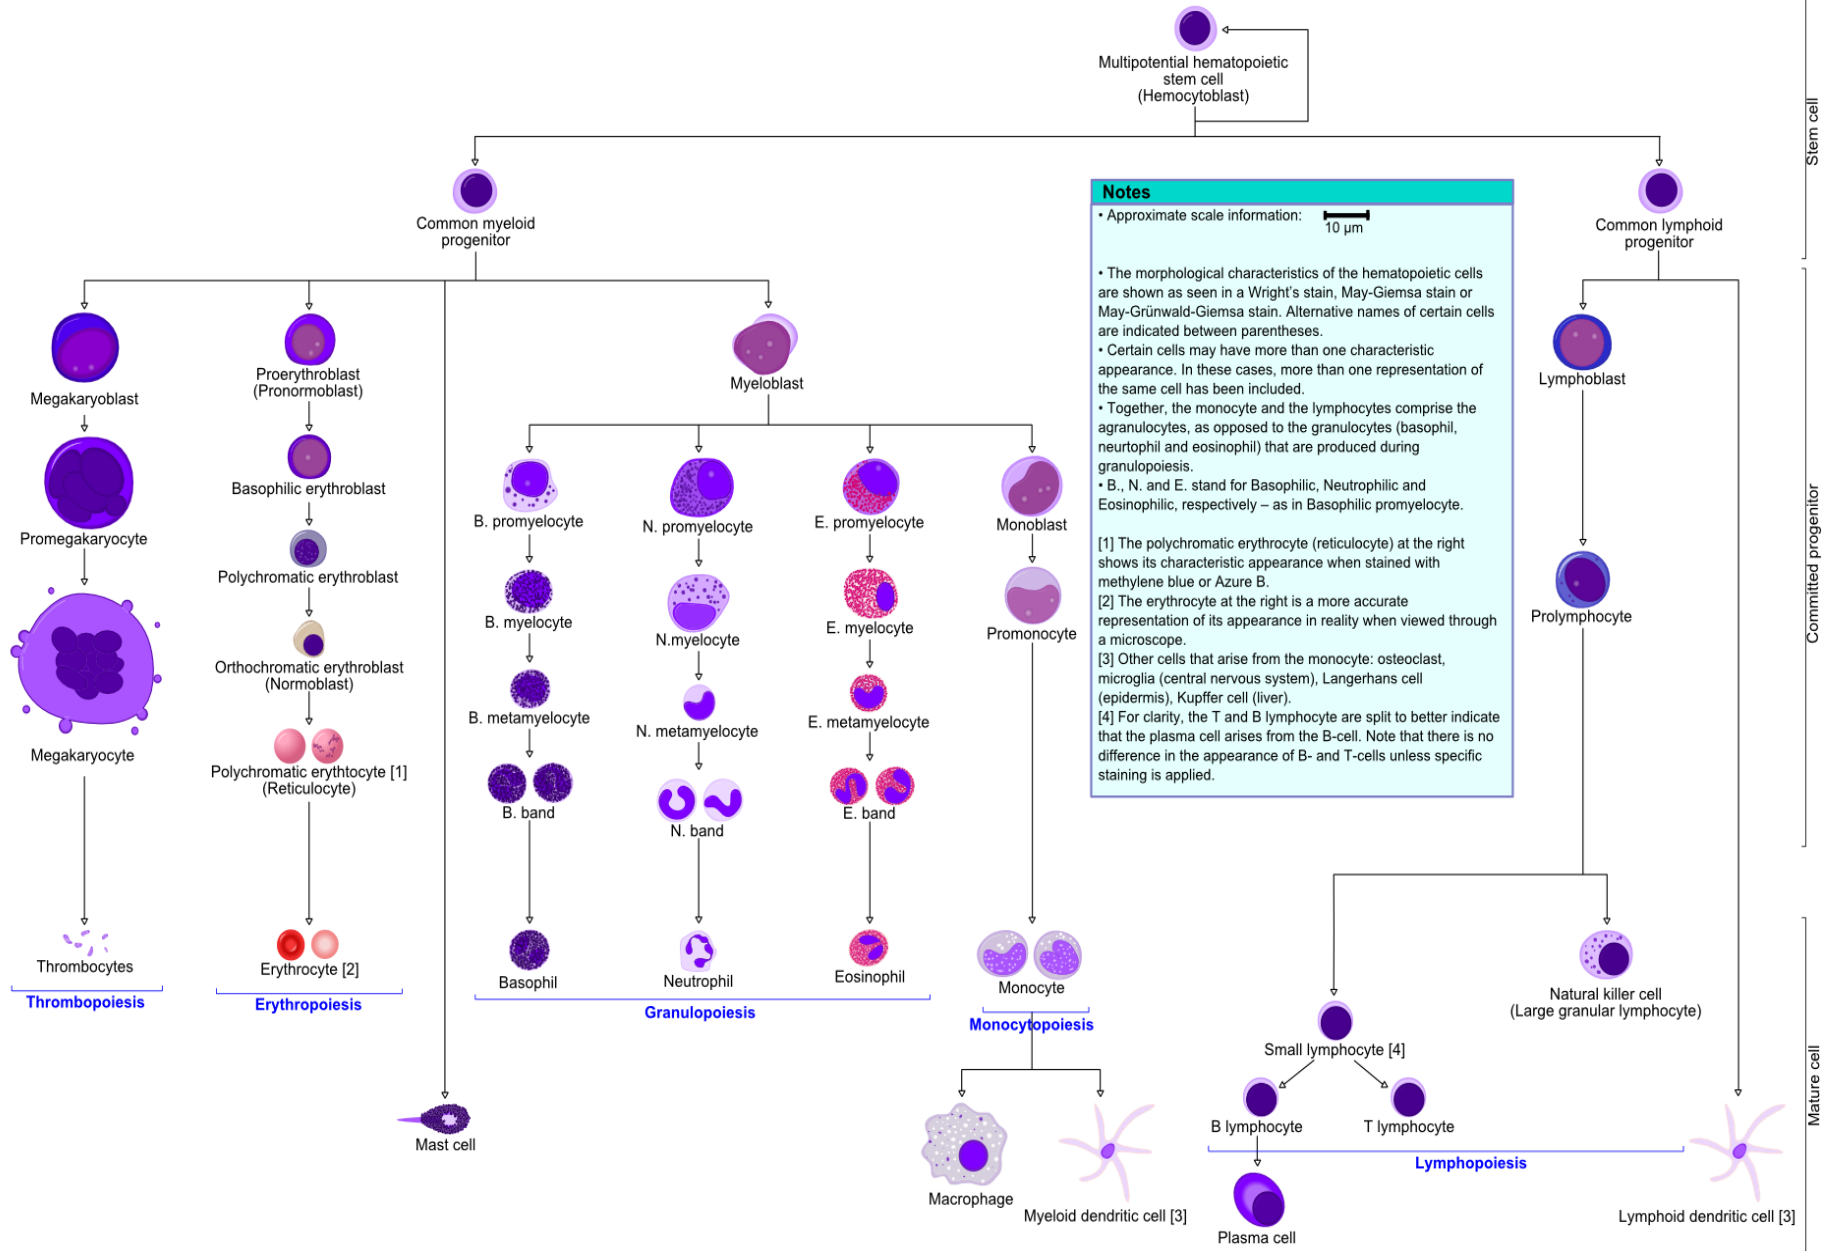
Multipotential hematopoietic stem cell (Hemocytoblast)

Stem cell

Common myeloid progenitor

Common lymphoid progenitor

Notes
• Approximate scale information: 10 µm

• The morphological characteristics of the hematopoietic cells are shown as seen in a Wright's stain, May-Giemsa stain or May-Grünwald-Giemsa stain. Alternative names of certain cells are indicated between parentheses.
• Certain cells may have more than one characteristic appearance. In these cases, more than one representation of the same cell has been included.
• Together, the monocyte and the lymphocytes comprise the agranulocytes, as opposed to the granulocytes (basophil, neurtophil and eosinophil) that are produced during granulopoiesis.
• B., N. and E. stand for Basophilic, Neutrophilic and Eosinophilic, respectively – as in Basophilic promyelocyte.

[1] The polychromatic erythrocyte (reticulocyte) at the right shows its characteristic appearance when stained with methylene blue or Azure B.
[2] The erythrocyte at the right is a more accurate representation of its appearance in reality when viewed through a microscope.
[3] Other cells that arise from the monocyte: osteoclast, microglia (central nervous system), Langerhans cell (epidermis), Kupffer cell (liver).
[4] For clarity, the T and B lymphocyte are split to better indicate that the plasma cell arises from the B-cell. Note that there is no difference in the appearance of B- and T-cells unless specific staining is applied.

Committed progenitor

Megakaryoblast

Proerythroblast (Pronormoblast)

Myeloblast

Lymphoblast

Basophilic erythroblast

B. promyelocyte

N. promyelocyte

E. promyelocyte

Monoblast

Promegakaryocyte

Polychromatic erythroblast

B. myelocyte

N.myelocyte

E. myelocyte

Promonocyte

Prolymphocyte

Orthochromatic erythroblast (Normoblast)

B. metamyelocyte

N. metamyelocyte

E. metamyelocyte

Megakaryocyte

Polychromatic erythtocyte [1] (Reticulocyte)

B. band

N. band

E. band

Thrombocytes

Thrombopoiesis

Erythrocyte [2]

Erythropoiesis

Basophil

Neutrophil

Eosinophil

Granulopoiesis

Monocyte

Monocytopoiesis

Natural killer cell (Large granular lymphocyte)

Small lymphocyte [4]

Mature cell

Mast cell

B lymphocyte

T lymphocyte

Lymphopoiesis

Macrophage

Myeloid dendritic cell [3]

Plasma cell

Lymphoid dendritic cell [3]